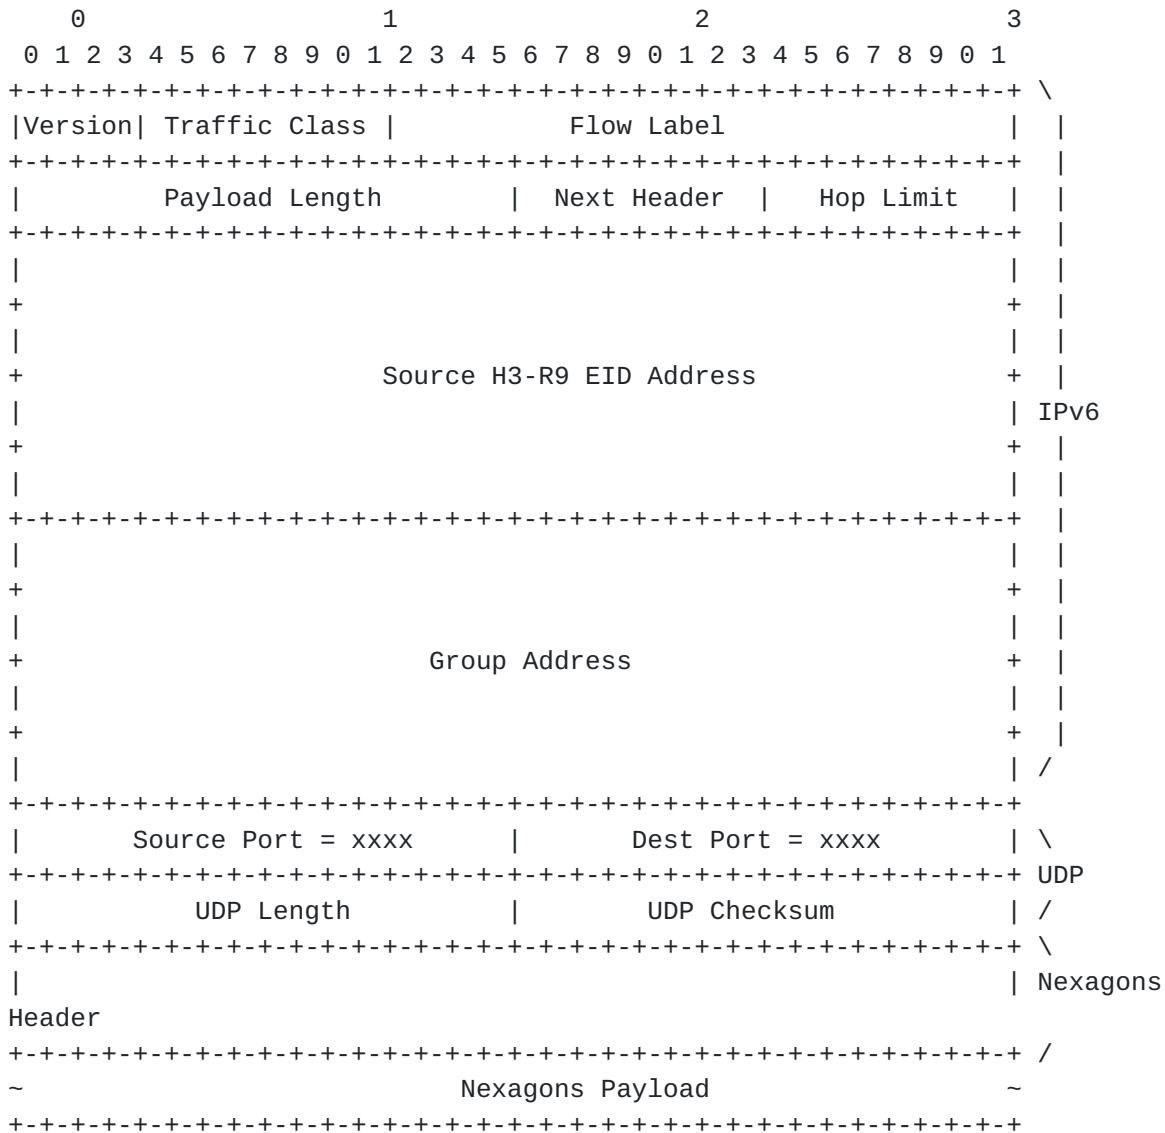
0                   1                   2                   3
    0 1 2 3 4 5 6 7 8 9 0 1 2 3 4 5 6 7 8 9 0 1 2 3 4 5 6 7 8 9 0 1
   +-+-+-+-+-+-+-+-+-+-+-+-+-+-+-+-+-+-+-+-+-+-+-+-+-+-+-+-+-+-+-+-+ \
   |Version| Traffic Class |           Flow Label                  |  |
   +-+-+-+-+-+-+-+-+-+-+-+-+-+-+-+-+-+-+-+-+-+-+-+-+-+-+-+-+-+-+-+-+  |
   |         Payload Length        |  Next Header  |   Hop Limit   |  |
   +-+-+-+-+-+-+-+-+-+-+-+-+-+-+-+-+-+-+-+-+-+-+-+-+-+-+-+-+-+-+-+-+  |
   |                                                               |  |
   +                                                               +  |
   |                                                               |  |
   +                   Source H3-R9 EID Address                    +  |
   |                                                               | IPv6
   +                                                               +  |
   |                                                               |  |
   +-+-+-+-+-+-+-+-+-+-+-+-+-+-+-+-+-+-+-+-+-+-+-+-+-+-+-+-+-+-+-+-+  |
   |                                                               |  |
   +                                                               +  |
   |                                                               |  |
   +                      Group Address                            +  |
   |                                                               |  |
   +                                                               +  |
   |                                                               | /
   +-+-+-+-+-+-+-+-+-+-+-+-+-+-+-+-+-+-+-+-+-+-+-+-+-+-+-+-+-+-+-+-+
   |       Source Port = xxxx      |       Dest Port = xxxx        | \
   +-+-+-+-+-+-+-+-+-+-+-+-+-+-+-+-+-+-+-+-+-+-+-+-+-+-+-+-+-+-+-+-+ UDP
   |           UDP Length          |        UDP Checksum           | /
   +-+-+-+-+-+-+-+-+-+-+-+-+-+-+-+-+-+-+-+-+-+-+-+-+-+-+-+-+-+-+-+-+ \
   |                                                               | Nexagons
Header
   +-+-+-+-+-+-+-+-+-+-+-+-+-+-+-+-+-+-+-+-+-+-+-+-+-+-+-+-+-+-+-+-+ /
   ~                        Nexagons Payload                       ~
   +-+-+-+-+-+-+-+-+-+-+-+-+-+-+-+-+-+-+-+-+-+-+-+-+-+-+-+-+-+-+-+-+